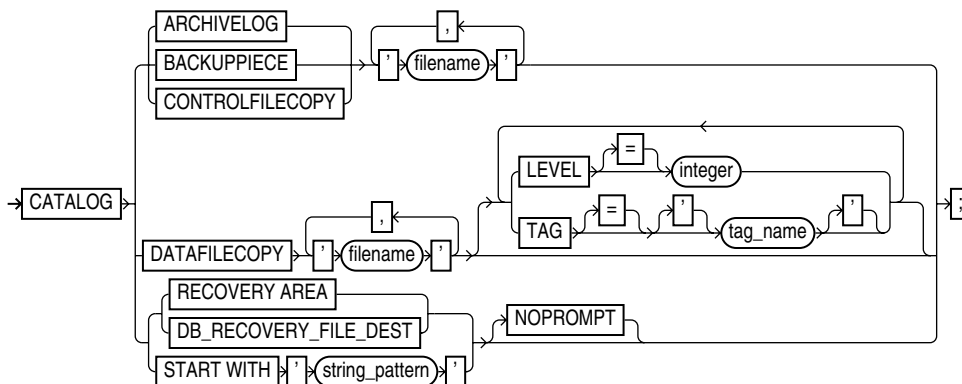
ARCHIVELOG
BACKUPPIECE
CONTROLFILECOPY
,
' filename '
CATALOG
LEVEL
=
integer
TAG
=
'
tag_name
'
;
DATAFILECOPY
,
' filename '
RECOVERY AREA
DB_RECOVERY_FILE_DEST
NOPROMPT
START WITH
' string_pattern '